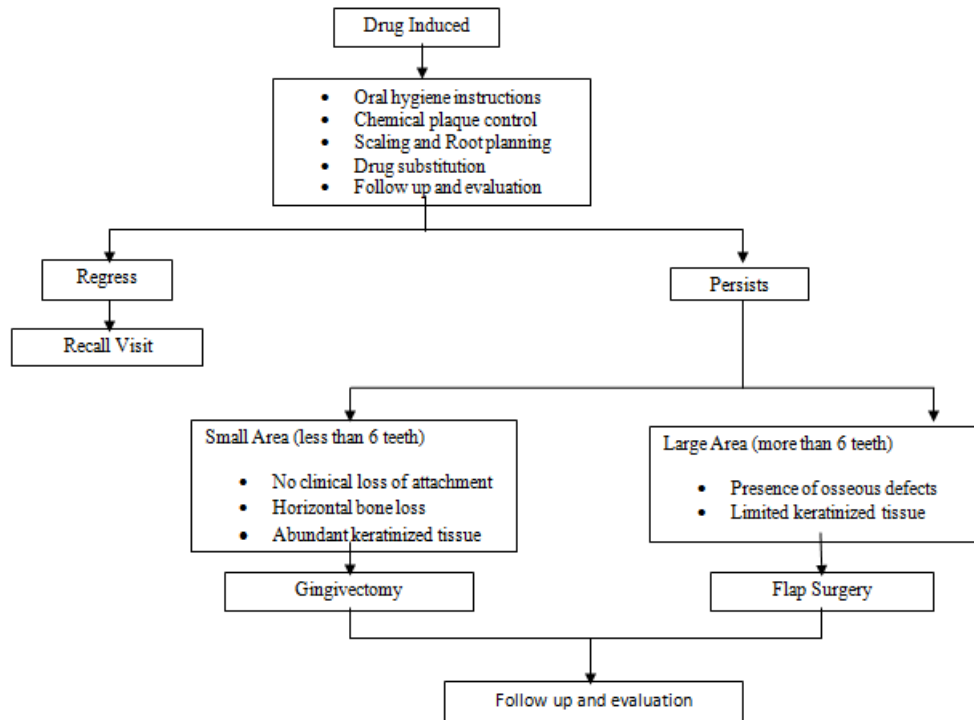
Drug Induced

- Oral hygiene instructions
- Chemical plaque control
- Scaling and Root planning
- Drug substitution
- Follow up and evaluation

Regress

Recall Visit

Persists

Small Area (less than 6 teeth)

- No clinical loss of attachment
- Horizontal bone loss
- Abundant keratinized tissue

Gingivectomy

Large Area (more than 6 teeth)

- Presence of osseous defects
- Limited keratinized tissue

Flap Surgery

Follow up and evaluation